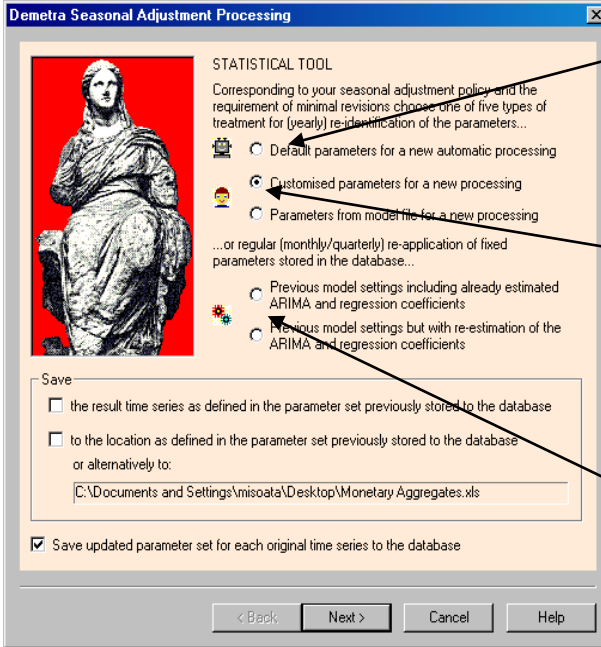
Demetra Seasonal Adjustment Processing

STATISTICAL TOOL

Corresponding to your seasonal adjustment policy and the requirement of minimal revisions choose one of five types of treatment for (yearly) re-identification of the parameters...

Default parameters for a new automatic processing

Customised parameters for a new processing

Parameters from model file for a new processing

...or regular (monthly/quarterly) re-application of fixed parameters stored in the database...

Previous model settings including already estimated ARIMA and regression coefficients

Previous model settings but with re-estimation of the ARIMA and regression coefficients

Save

the result time series as defined in the parameter set previously stored to the database

to the location as defined in the parameter set previously stored to the database

or alternatively to:

C:\Documents and Settings\misoata\Desktop\Monetary Aggregates.xls

Save updated parameter set for each original time series to the database

< Back Next > Cancel Help